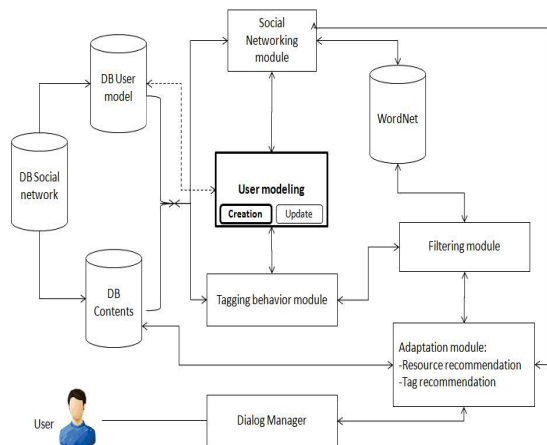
Social Networking module

DB User model

WordNet

DB Social network

User modeling

Creation

Update

Filtering module

DB Contents

Tagging behavior module

Adaptation module:
-Resource recommendation
-Tag recommendation

User

Dialog Manager